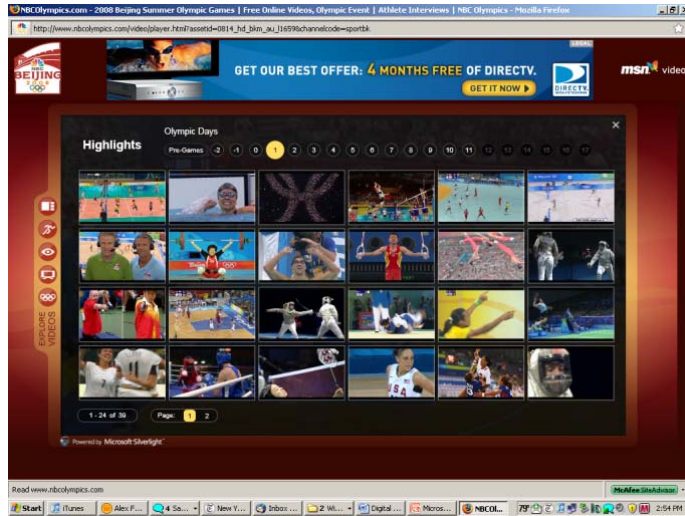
NBCOlympics.com - 2008 Beijing Summer Olympic Games | Free Online Videos, Olympic Event | Athlete Interviews | NBC Olympics - Mozilla Firefox

http://www.nbcolympics.com/video/player.html?assetid=0814_hd_bkm_au_l16598&channelcode=sportbk

BEIJING 2008

GET OUR BEST OFFER: 4 MONTHS FREE OF DIRECTV.

GET IT NOW

DIRECTV

LEGAL

msn video

Highlights

Olympic Days

Pre-Games -2 -1 0 1 2 3 4 5 6 7 8 9 10 11 12 13 14 15 16 17

EXPLORE VIDEOS

USA

1 - 24 of 39

Page: 1 2

Powered by Microsoft Silverlight

Read www.nbcolympics.com

McAfee SiteAdvisor

Start iTunes Alex F... 4 Sa... New Y... Inbox ... 2 Wi... Digital ... Micros... NBCOl... 2:54 PM